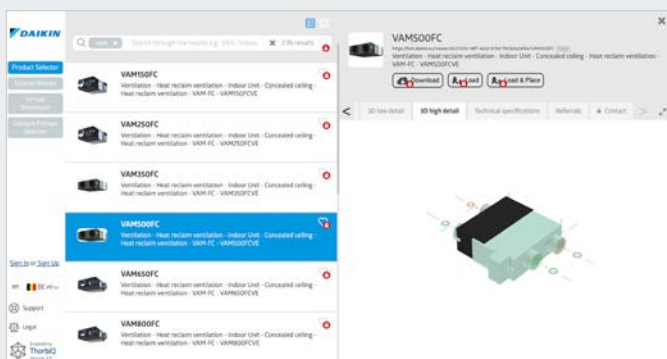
DAIKIN

Product Selector

Sign In or Sign Up

BE en

Support

Legal

ThorbiQ

Search through the results e.g. 'VRV', 'indoor'

2.9k results

VAM150FC
Ventilation - Heat reclaim ventilation - Indoor Unit - Concealed ceiling - Heat reclaim ventilation - VAM-FC - VAM150FCVE

VAM250FC
Ventilation - Heat reclaim ventilation - Indoor Unit - Concealed ceiling - Heat reclaim ventilation - VAM-FC - VAM250FCVE

VAM350FC
Ventilation - Heat reclaim ventilation - Indoor Unit - Concealed ceiling - Heat reclaim ventilation - VAM-FC - VAM350FCVE

VAM500FC
Ventilation - Heat reclaim ventilation - Indoor Unit - Concealed ceiling - Heat reclaim ventilation - VAM-FC - VAM500FCVE

VAM650FC
Ventilation - Heat reclaim ventilation - Indoor Unit - Concealed ceiling - Heat reclaim ventilation - VAM-FC - VAM650FCVE

VAM800FC
Ventilation - Heat reclaim ventilation - Indoor Unit - Concealed ceiling - Heat reclaim ventilation - VAM-FC - VAM800FCVE

VAM500FC
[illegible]
Ventilation - Heat reclaim ventilation - Indoor Unit - Concealed ceiling - Heat reclaim ventilation - VAM-FC - VAM500FCVE

Download
Load
Load & Place

3D low detail
3D high detail
Technical specifications
Referrals
Contact